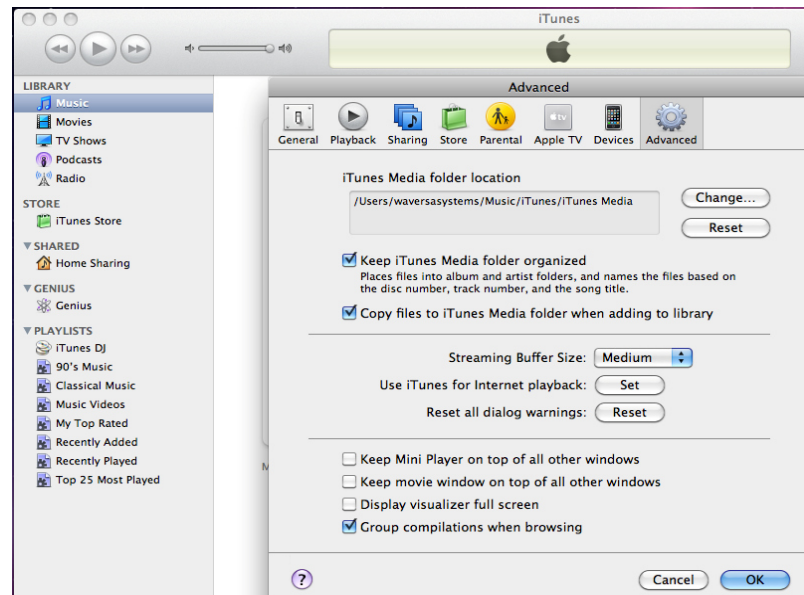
iTunes

LIBRARY
Music
Movies
TV Shows
Podcasts
Radio

STORE
iTunes Store

SHARED
Home Sharing

GENIUS
Genius

PLAYLISTS
iTunes DJ
90's Music
Classical Music
Music Videos
My Top Rated
Recently Added
Recently Played
Top 25 Most Played

Advanced

General Playback Sharing Store Parental Apple TV Devices Advanced

iTunes Media folder location
/Users/waversasystems/Music/iTunes/iTunes Media
Change...
Reset

Keep iTunes Media folder organized
Places files into album and artist folders, and names the files based on the disc number, track number, and the song title.

Copy files to iTunes Media folder when adding to library

Streaming Buffer Size: Medium
Use iTunes for Internet playback: Set
Reset all dialog warnings: Reset

Keep Mini Player on top of all other windows
Keep movie window on top of all other windows
Display visualizer full screen
Group compilations when browsing

?
Cancel
OK

M